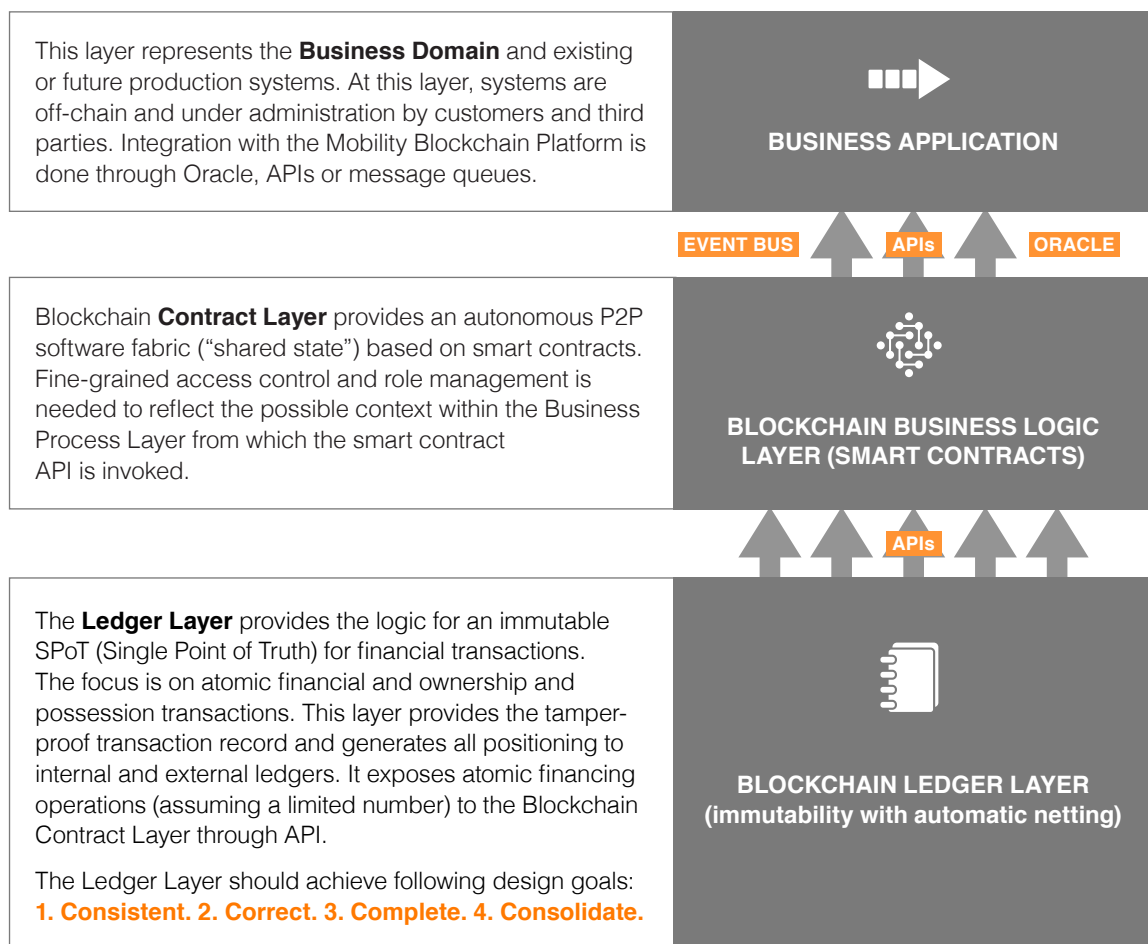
This layer represents the **Business Domain** and existing or future production systems. At this layer, systems are off-chain and under administration by customers and third parties. Integration with the Mobility Blockchain Platform is done through Oracle, APIs or message queues.

BUSINESS APPLICATION

EVENT BUS

APIs

ORACLE

Blockchain **Contract Layer** provides an autonomous P2P software fabric ("shared state") based on smart contracts. Fine-grained access control and role management is needed to reflect the possible context within the Business Process Layer from which the smart contract API is invoked.

BLOCKCHAIN BUSINESS LOGIC LAYER (SMART CONTRACTS)

APIs

The **Ledger Layer** provides the logic for an immutable SPoT (Single Point of Truth) for financial transactions. The focus is on atomic financial and ownership and possession transactions. This layer provides the tamperproof transaction record and generates all positioning to internal and external ledgers. It exposes atomic financing operations (assuming a limited number) to the Blockchain Contract Layer through API.

The Ledger Layer should achieve following design goals: **1. Consistent. 2. Correct. 3. Complete. 4. Consolidate.**

BLOCKCHAIN LEDGER LAYER (immutability with automatic netting)